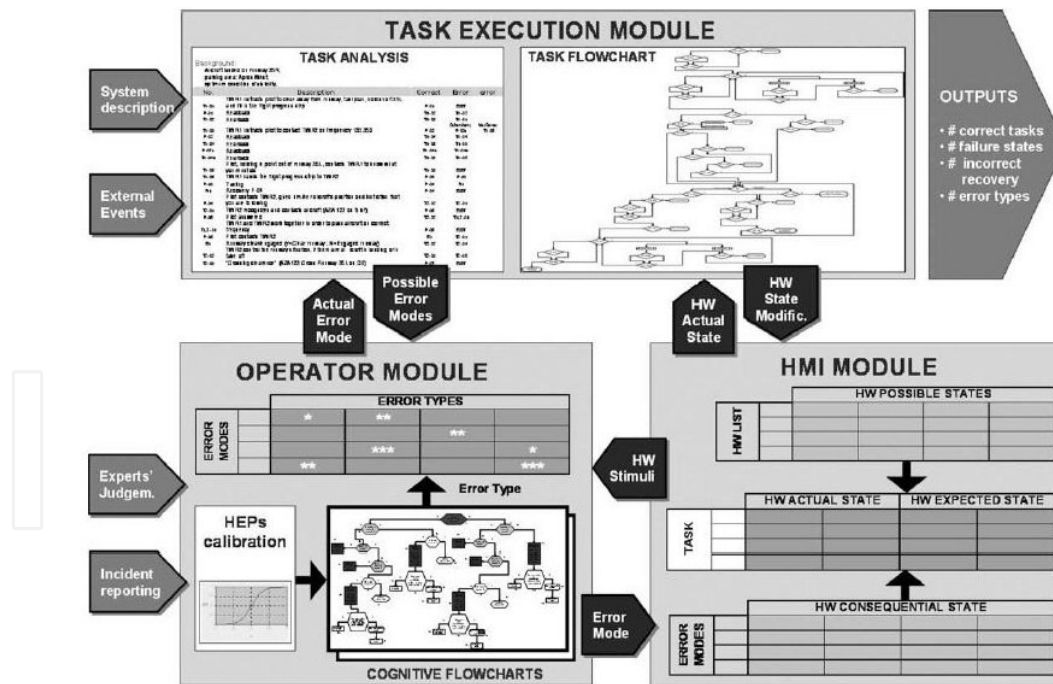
TASK EXECUTION MODULE

System description

External Events

TASK ANALYSIS

Background:

No. | Description | Correct | Error | error

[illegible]

TASK FLOWCHART

OUTPUTS

• # correct tasks
• # failure states
• # incorrect recovery
• # error types

Actual Error Mode

Possible Error Modes

HW Actual State

HW State Modific.

OPERATOR MODULE

| ERROR MODES | ERROR TYPES | | | |
|---|---|---|---|---|
| | * | ** | | |
| | | | ** | |
| | | *** | | * |
| | ** | | | *** |

Experts' Judgem.

Error Type

HEPs calibration

Incident reporting

COGNITIVE FLOWCHARTS

HW Stimuli

Error Mode

HMI MODULE

HW LIST

HW POSSIBLE STATES

TASK

HW ACTUAL STATE

HW EXPECTED STATE

ERROR MODES

HW CONSEQUENTIAL STATE